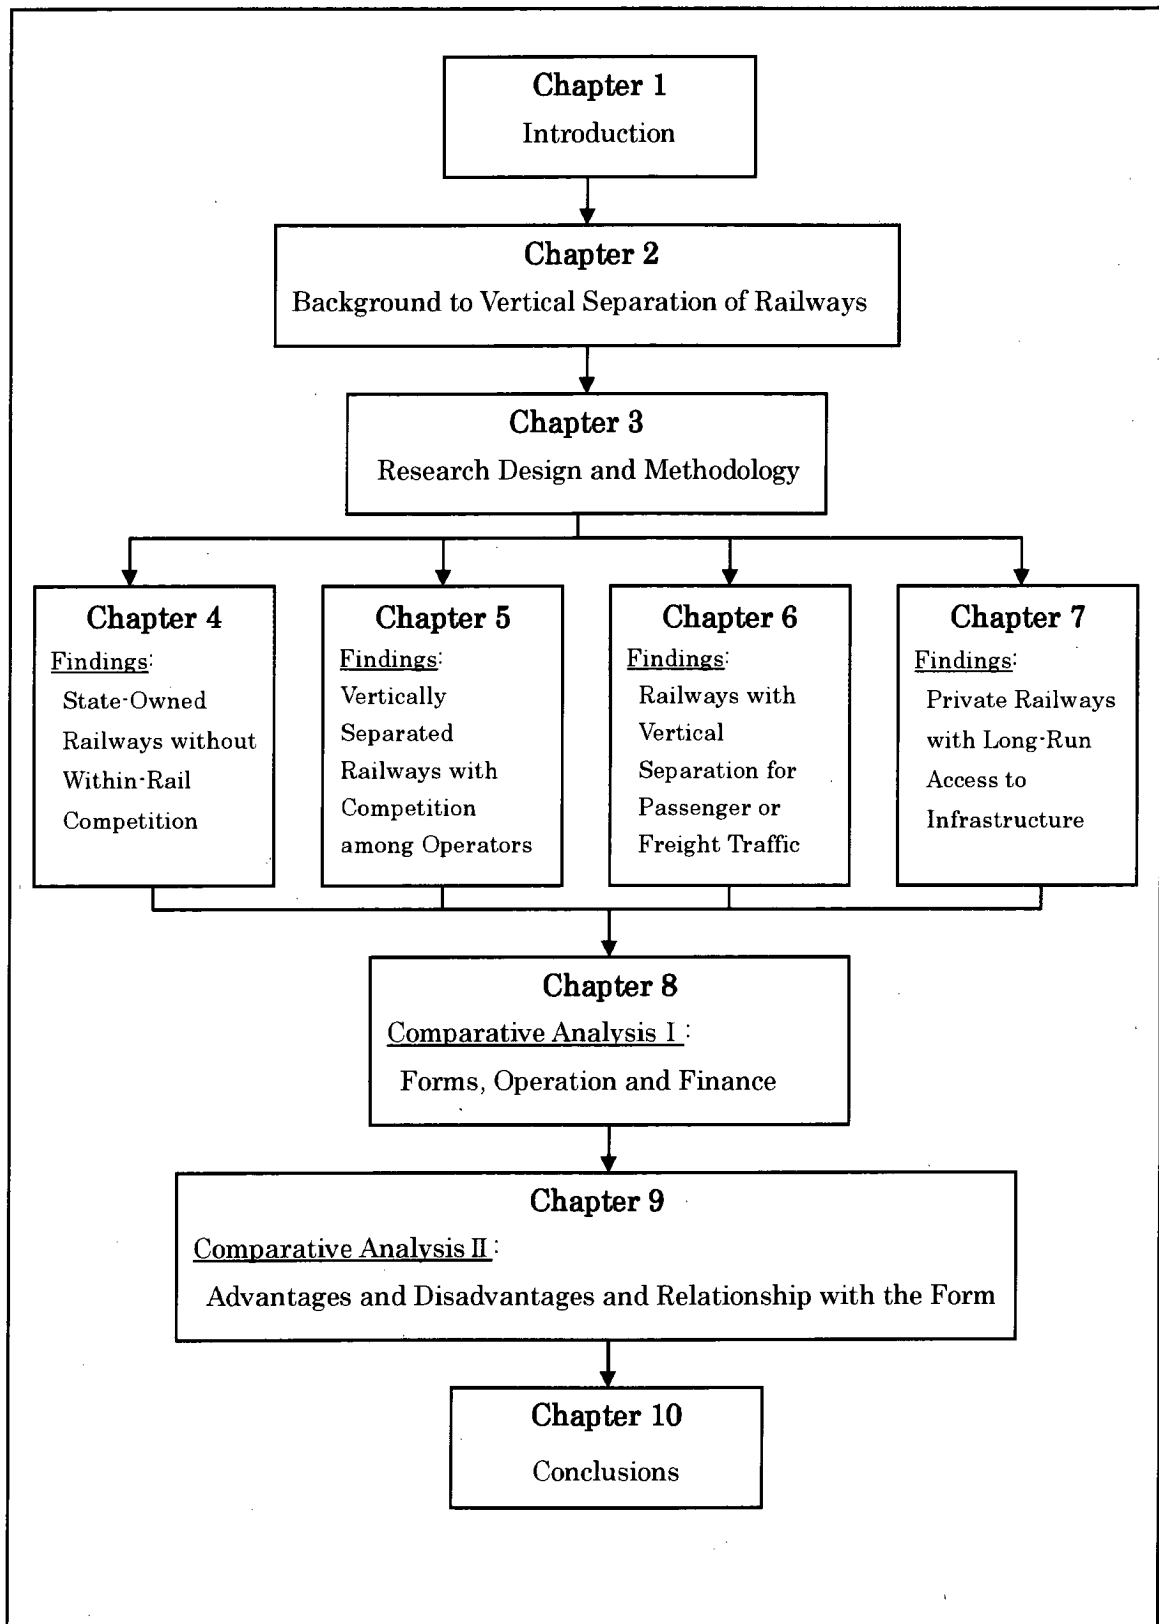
Chapter 1
Introduction

Chapter 2
Background to Vertical Separation of Railways

Chapter 3
Research Design and Methodology

Chapter 4
Findings:
State-Owned Railways without Within-Rail Competition

Chapter 5
Findings:
Vertically Separated Railways with Competition among Operators

Chapter 6
Findings:
Railways with Vertical Separation for Passenger or Freight Traffic

Chapter 7
Findings:
Private Railways with Long-Run Access to Infrastructure

Chapter 8
Comparative Analysis I:
Forms, Operation and Finance

Chapter 9
Comparative Analysis II:
Advantages and Disadvantages and Relationship with the Form

Chapter 10
Conclusions